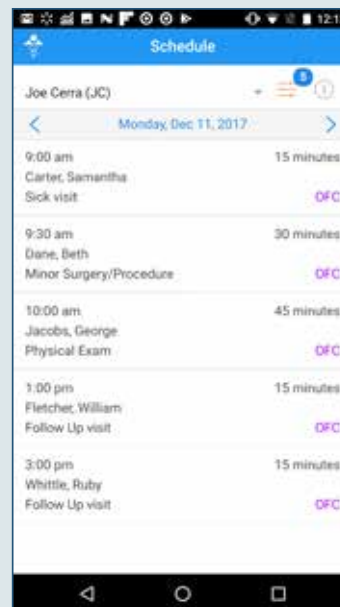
12:1

Schedule

Joe Cerra (JC)

5

Monday, Dec 11, 2017

9:00 am
Carter, Samantha
Sick visit

15 minutes
OFC

9:30 am
Dane, Beth
Minor Surgery/Procedure

30 minutes
OFC

10:00 am
Jacobs, George
Physical Exam

45 minutes
OFC

1:00 pm
Fletcher, William
Follow Up visit

15 minutes
OFC

3:00 pm
Whittle, Ruby
Follow Up visit

15 minutes
OFC